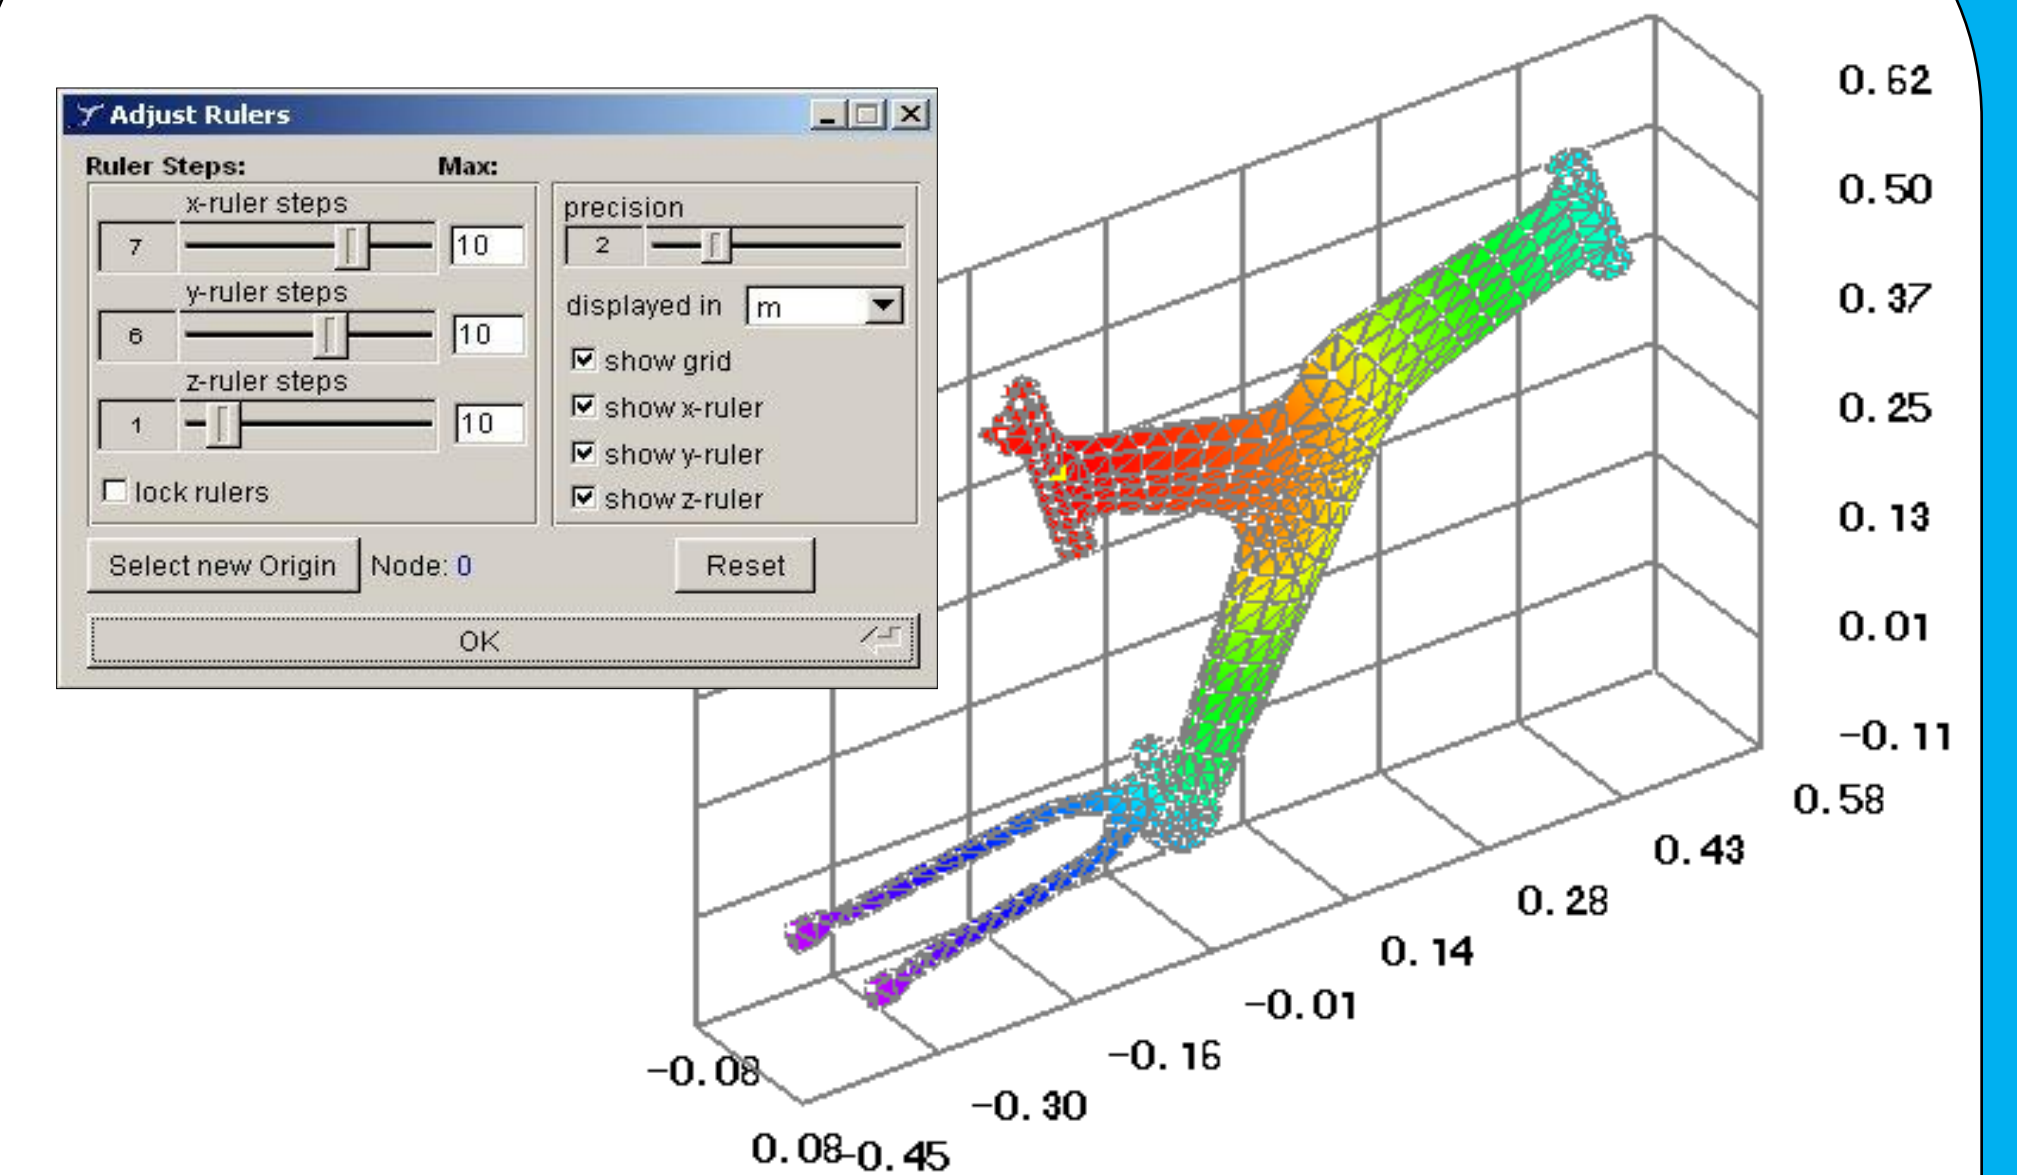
Adjust Rulers

Ruler Steps:

Max:

x-ruler steps

7

10

y-ruler steps

6

10

z-ruler steps

1

10

lock rulers

precision

2

displayed in

m

show grid

show x-ruler

show y-ruler

show z-ruler

Select new Origin

Node: 0

Reset

OK

0.62
0.50
0.37
0.25
0.13
0.01
−0.11

0.58
0.43
0.28
0.14
−0.01
−0.16
−0.30
−0.45

−0.08
0.08